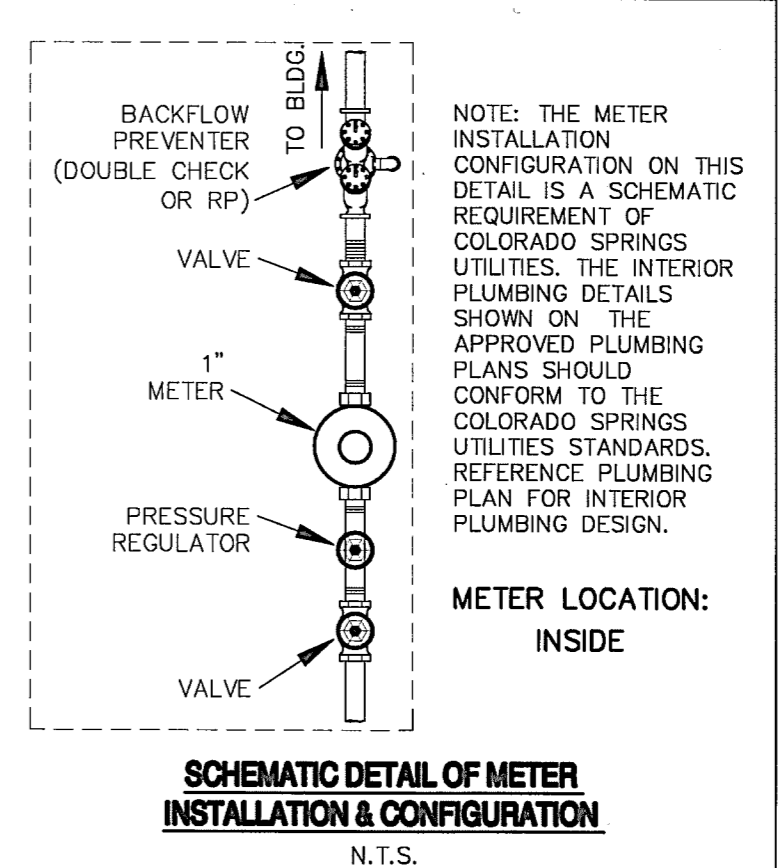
TO BLDG.

BACKFLOW PREVENTER (DOUBLE CHECK OR RP)

VALVE

1" METER

PRESSURE REGULATOR

VALVE

NOTE: THE METER INSTALLATION CONFIGURATION ON THIS DETAIL IS A SCHEMATIC REQUIREMENT OF COLORADO SPRINGS UTILITIES. THE INTERIOR PLUMBING DETAILS SHOWN ON THE APPROVED PLUMBING PLANS SHOULD CONFORM TO THE COLORADO SPRINGS UTILITIES STANDARDS. REFERENCE PLUMBING PLAN FOR INTERIOR PLUMBING DESIGN.

METER LOCATION: INSIDE

SCHEMATIC DETAIL OF METER INSTALLATION & CONFIGURATION

N.T.S.